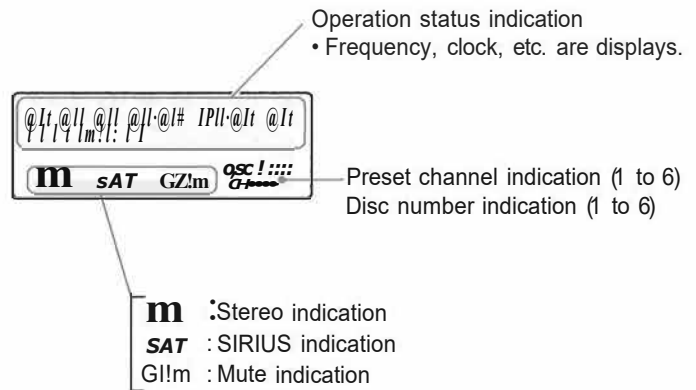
Operation status indication
• Frequency, clock, etc. are displays.

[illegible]

m SAT GZ!m

OSC !::::

Preset channel indication (1 to 6)
Disc number indication (1 to 6)

m :Stereo indication
SAT : SIRIUS indication
GI!m : Mute indication